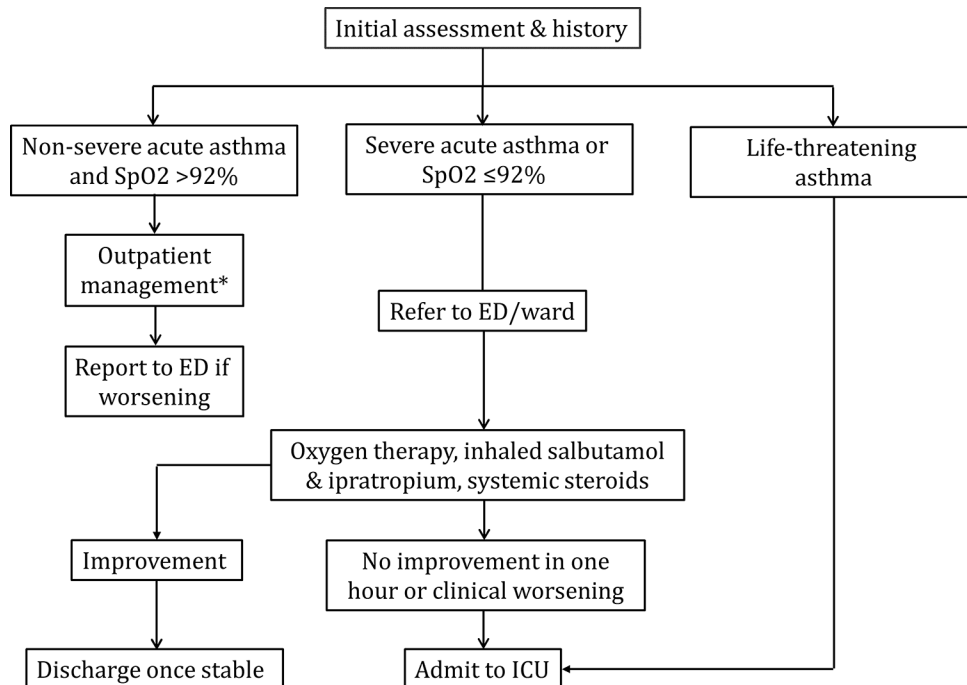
Initial assessment & history

Non-severe acute asthma and SpO2 >92%

Severe acute asthma or SpO2 ≤92%

Life-threatening asthma

Outpatient management*

Report to ED if worsening

Refer to ED/ward

Oxygen therapy, inhaled salbutamol & ipratropium, systemic steroids

Improvement

No improvement in one hour or clinical worsening

Discharge once stable

Admit to ICU